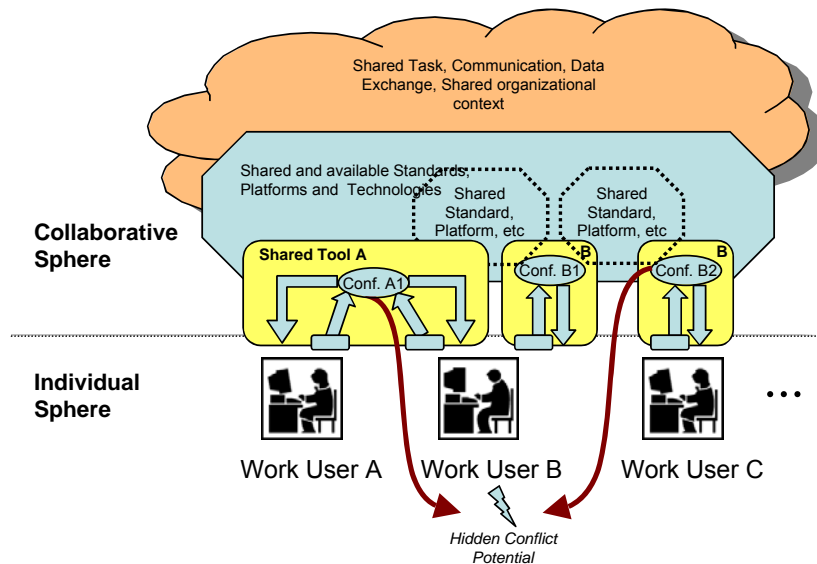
Shared Task, Communication, Data Exchange, Shared organizational context

Shared and available Standards, Platforms and Technologies

Shared Standard, Platform, etc

Shared Standard, Platform, etc

Collaborative Sphere

Shared Tool A

Conf. A1

B

Conf. B1

B

Conf. B2

Individual Sphere

Work User A

Work User B

Work User C

...

Hidden Conflict Potential